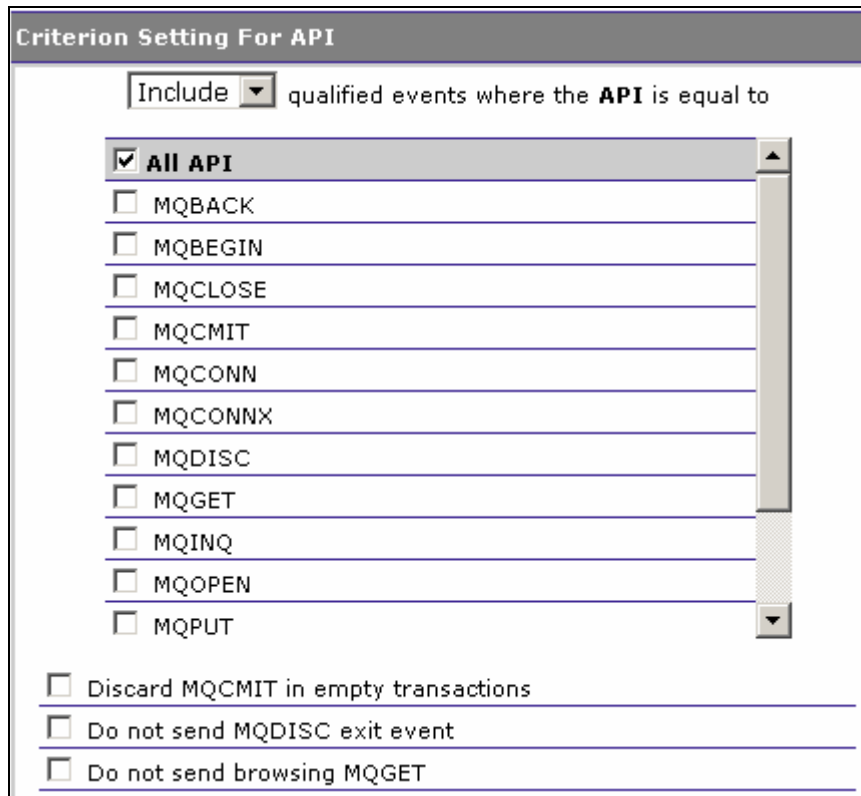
Criterion Setting For API

Include qualified events where the **API** is equal to

All API
MQBACK
MQBEGIN
MQCLOSE
MQCMIT
MQCONN
MQCONNX
MQDISC
MQGET
MQINQ
MQOPEN
MQPUT

Discard MQCMIT in empty transactions
Do not send MQDISC exit event
Do not send browsing MQGET